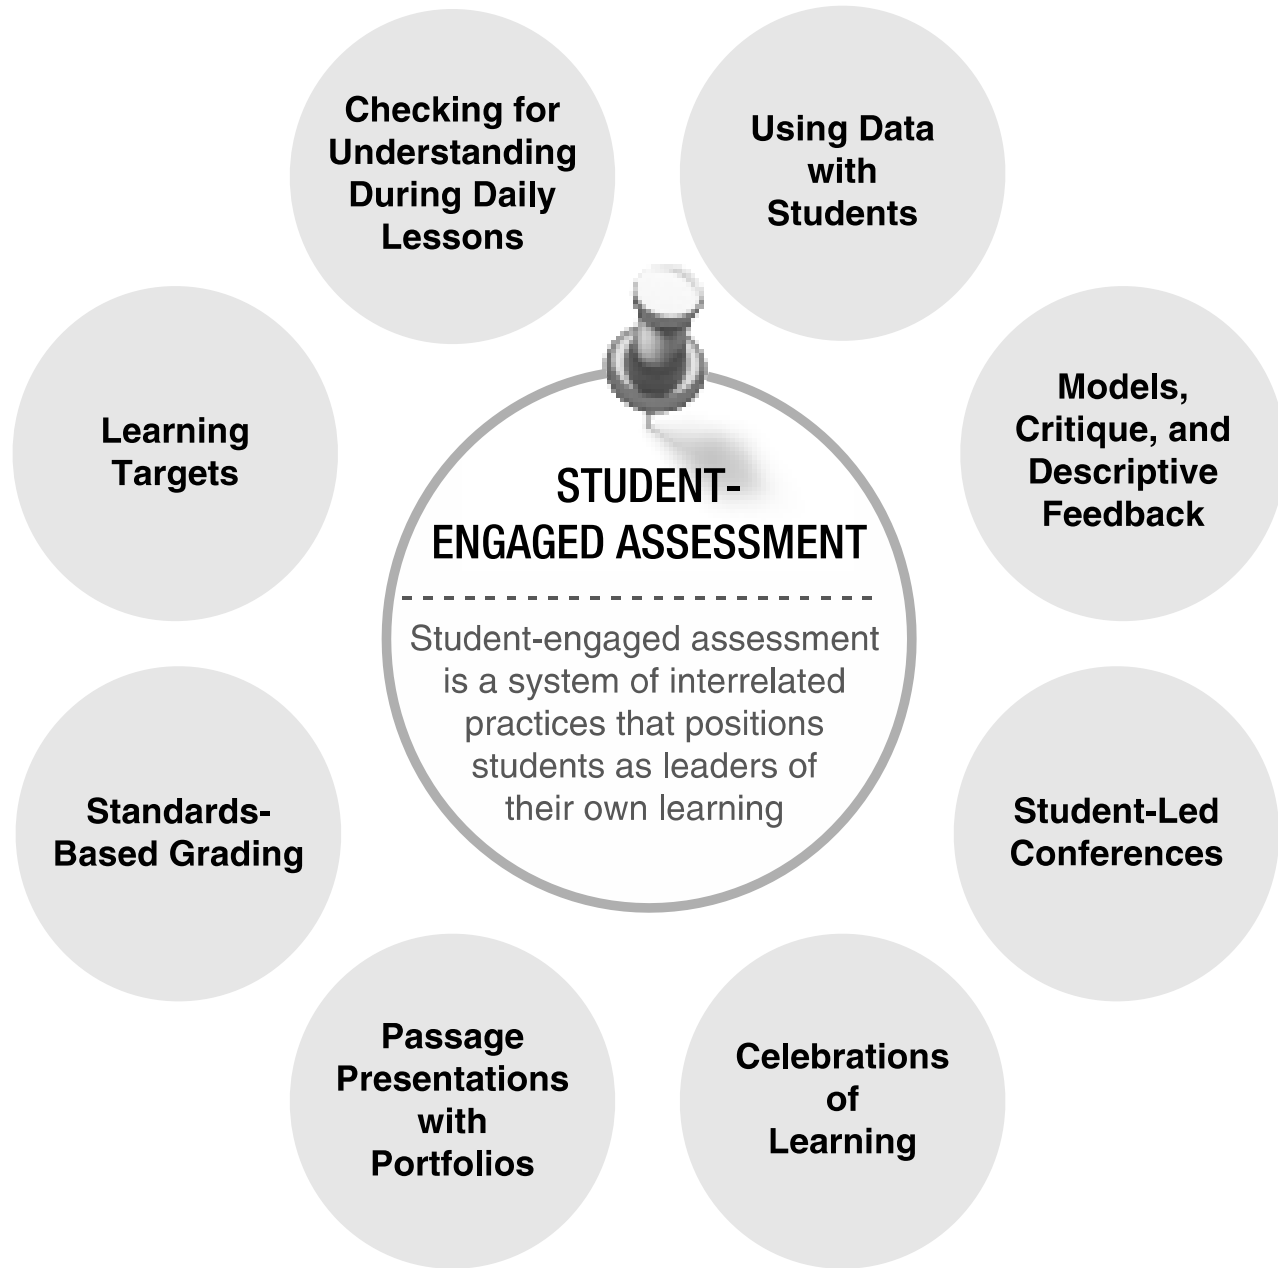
Checking for Understanding During Daily Lessons

Using Data with Students

Learning Targets

STUDENT-ENGAGED ASSESSMENT

Student-engaged assessment is a system of interrelated practices that positions students as leaders of their own learning

Models, Critique, and Descriptive Feedback

Standards-Based Grading

Student-Led Conferences

Passage Presentations with Portfolios

Celebrations of Learning